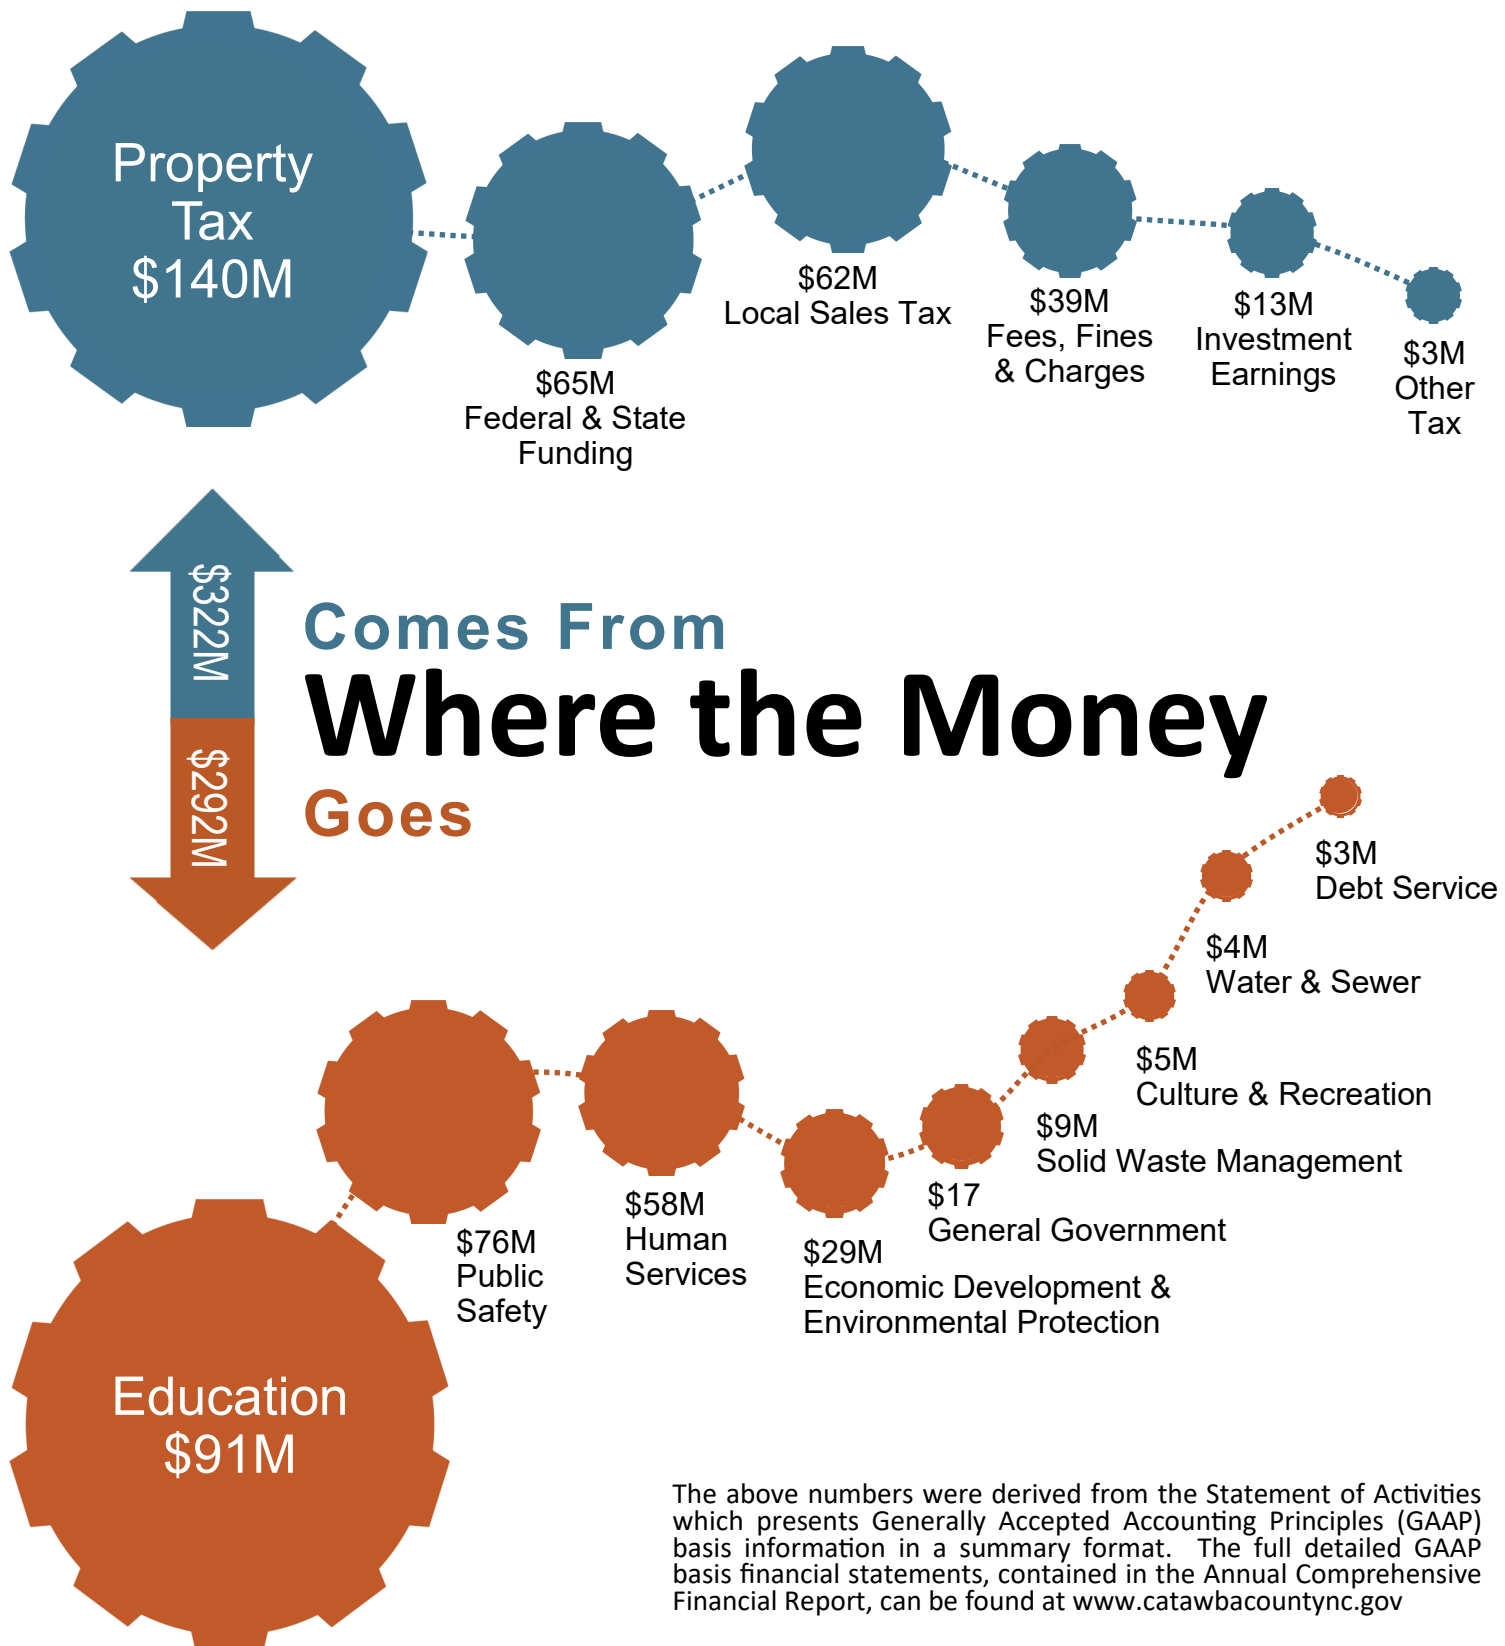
Property Tax $140M

$65M Federal & State Funding

$62M Local Sales Tax

$39M Fees, Fines & Charges

$13M Investment Earnings

$3M Other Tax

$322M

$292M

Comes From
Where the Money
Goes

$3M Debt Service

$4M Water & Sewer

$5M Culture & Recreation

$9M Solid Waste Management

$17 General Government

$29M Economic Development & Environmental Protection

$58M Human Services

$76M Public Safety

Education $91M

The above numbers were derived from the Statement of Activities which presents Generally Accepted Accounting Principles (GAAP) basis information in a summary format. The full detailed GAAP basis financial statements, contained in the Annual Comprehensive Financial Report, can be found at www.catawbacountync.gov